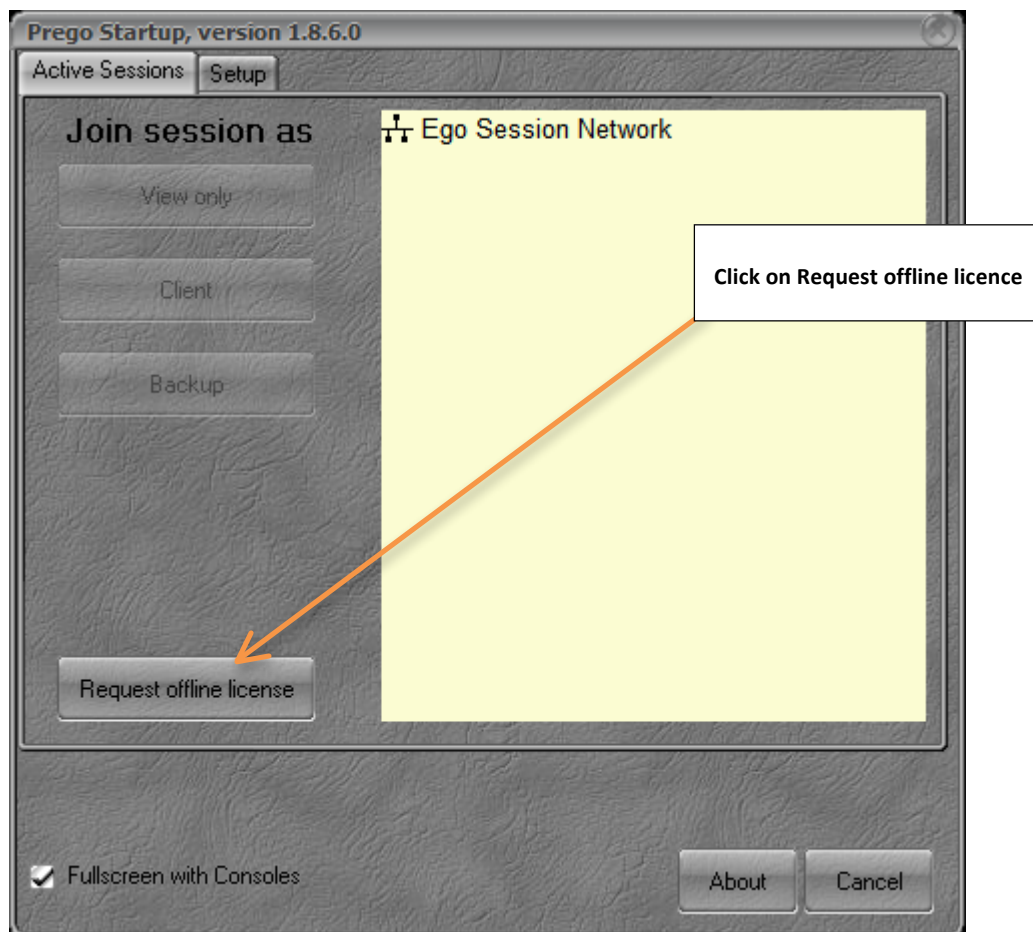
Prego Startup, version 1.8.6.0

Active Sessions
Setup

Join session as

View only

Client

Backup

Request offline license

Ego Session Network

Click on Request offline licence

Fullscreen with Consoles

About

Cancel